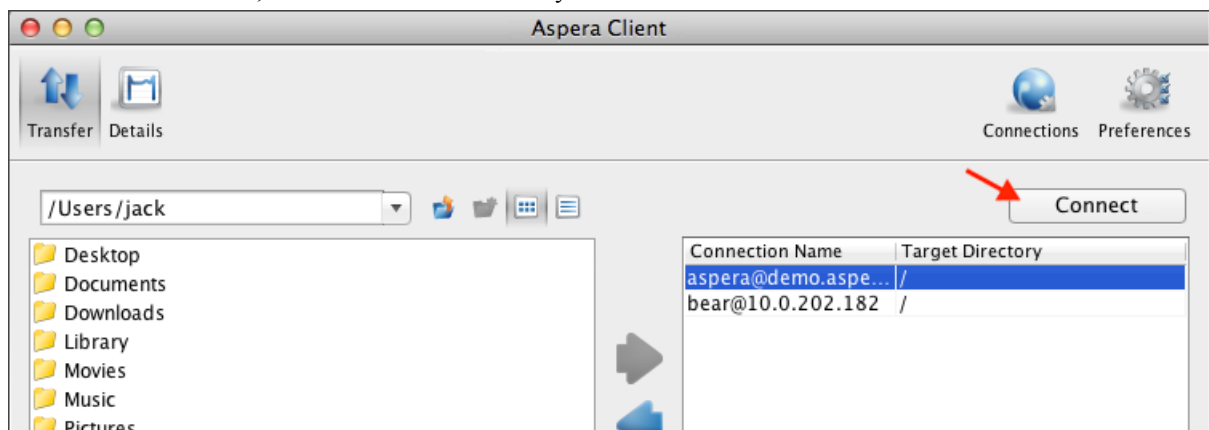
Aspera Client

Transfer
Details

Connections
Preferences

/Users/jack

Connect

Desktop
Documents
Downloads
Library
Movies
Music
Pictures

| Connection Name | Target Directory |
|---|---|
| aspera@demo.aspe... | / |
| bear@10.0.202.182 | / |